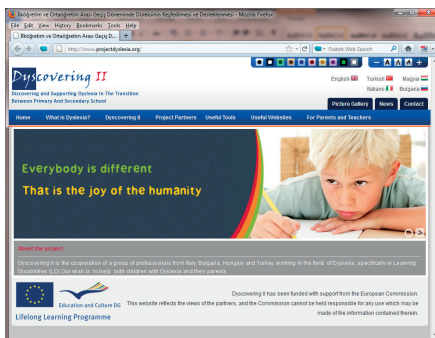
İlköğretim ve Ortaöğretim Arası Geçiş Döneminde Disleksinin Keşfedilmesi ve Desteklenmesi - Mozilla Firefox

File Edit View History Bookmarks Tools Help

İlköğretim ve Ortaöğretim Arası Geçiş D...

http://www.projectdyslexia.org/

Findit Web Search

A A A +

Dyscovering II

Discovering and Supporting Dyslexia in The Transition Between Primary And Secondary School

English Turkish Magyar Italiano Bulgaria

Picture Gallery News Contact

Home What is Dyslexia? Dyscovering II Project Partners Useful Tools Useful Websites For Parents and Teachers

Everybody is different

That is the joy of the humanity

About the project

Dyscovering II is the cooperation of a group of professionals from Italy, Bulgaria, Hungary and Turkey, working in the field of Dyslexia, specifically in Learning Disabilities (LD). Our wish is to help both children with Dyslexia and their parents.

Education and Culture DG

Lifelong Learning Programme

Dyscovering II has been funded with support from the European Commission. This website reflects the views of the partners, and the Commission cannot be held responsible for any use which may be made of the information contained therein.